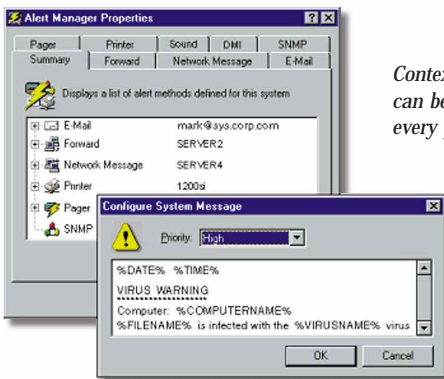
Alert Manager Properties

Pager | Printer | Sound | DMI | SNMP
Summary | Forward | Network Message | E-Mail

Displays a list of alert methods defined for this system

E-Mail mark@sys.corp.com
Forward SERVER2
Network Message SERVER4
Printer 1200si
Pager
SNMP

Configure System Message

Priority: High

%DATE% %TIME%
VIRUS WARNING
Computer: %COMPUTERNAME%
%FILENAME% is infected with the %VIRUSNAME% virus

OK Cancel

Contex
can be
every